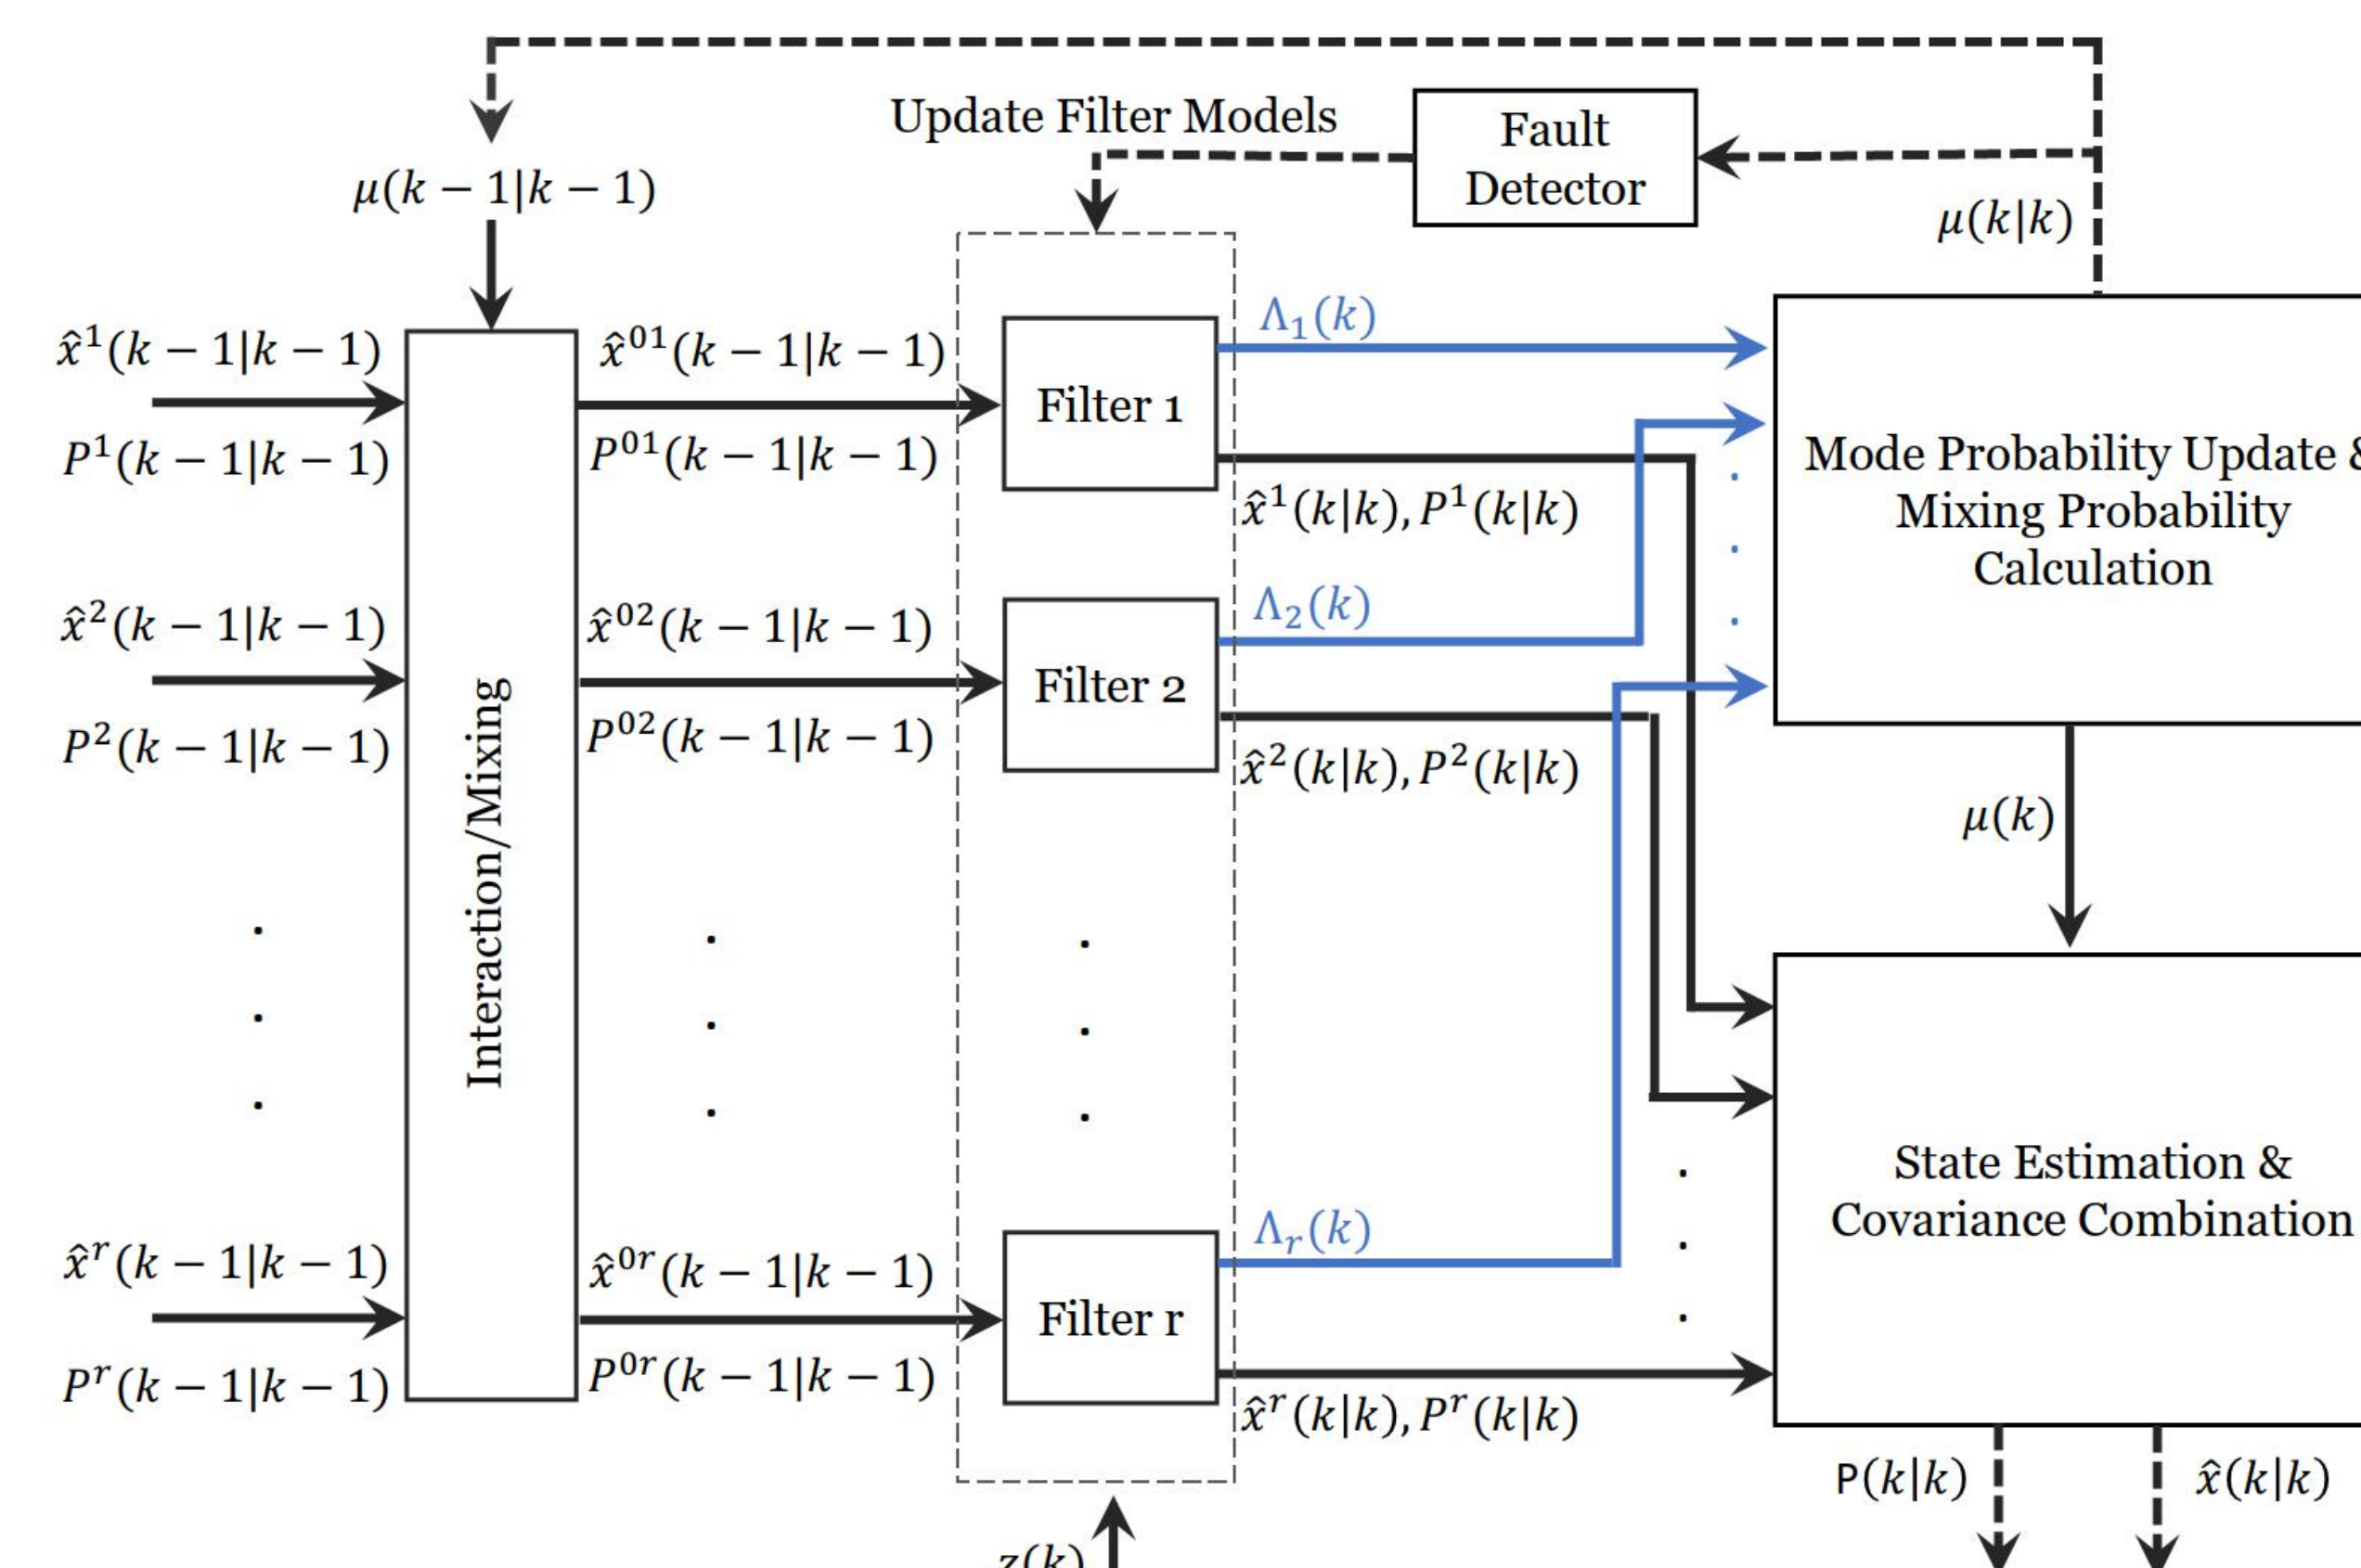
Update Filter Models

Fault Detector

$\mu(k-1|k-1)$

$\mu(k|k)$

$\hat{x}^1(k-1|k-1)$

$P^1(k-1|k-1)$

Interaction/Mixing

$\hat{x}^{01}(k-1|k-1)$

$P^{01}(k-1|k-1)$

Filter 1

$\Lambda_1(k)$

$\hat{x}^1(k|k), P^1(k|k)$

Mode Probability Update & Mixing Probability Calculation

$\hat{x}^2(k-1|k-1)$

$P^2(k-1|k-1)$

$\hat{x}^{02}(k-1|k-1)$

$P^{02}(k-1|k-1)$

Filter 2

$\Lambda_2(k)$

$\hat{x}^2(k|k), P^2(k|k)$

$\mu(k)$

State Estimation & Covariance Combination

$\hat{x}^r(k-1|k-1)$

$P^r(k-1|k-1)$

$\hat{x}^{0r}(k-1|k-1)$

$P^{0r}(k-1|k-1)$

Filter r

$\Lambda_r(k)$

$\hat{x}^r(k|k), P^r(k|k)$

$P(k|k)$

$\hat{x}(k|k)$

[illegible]